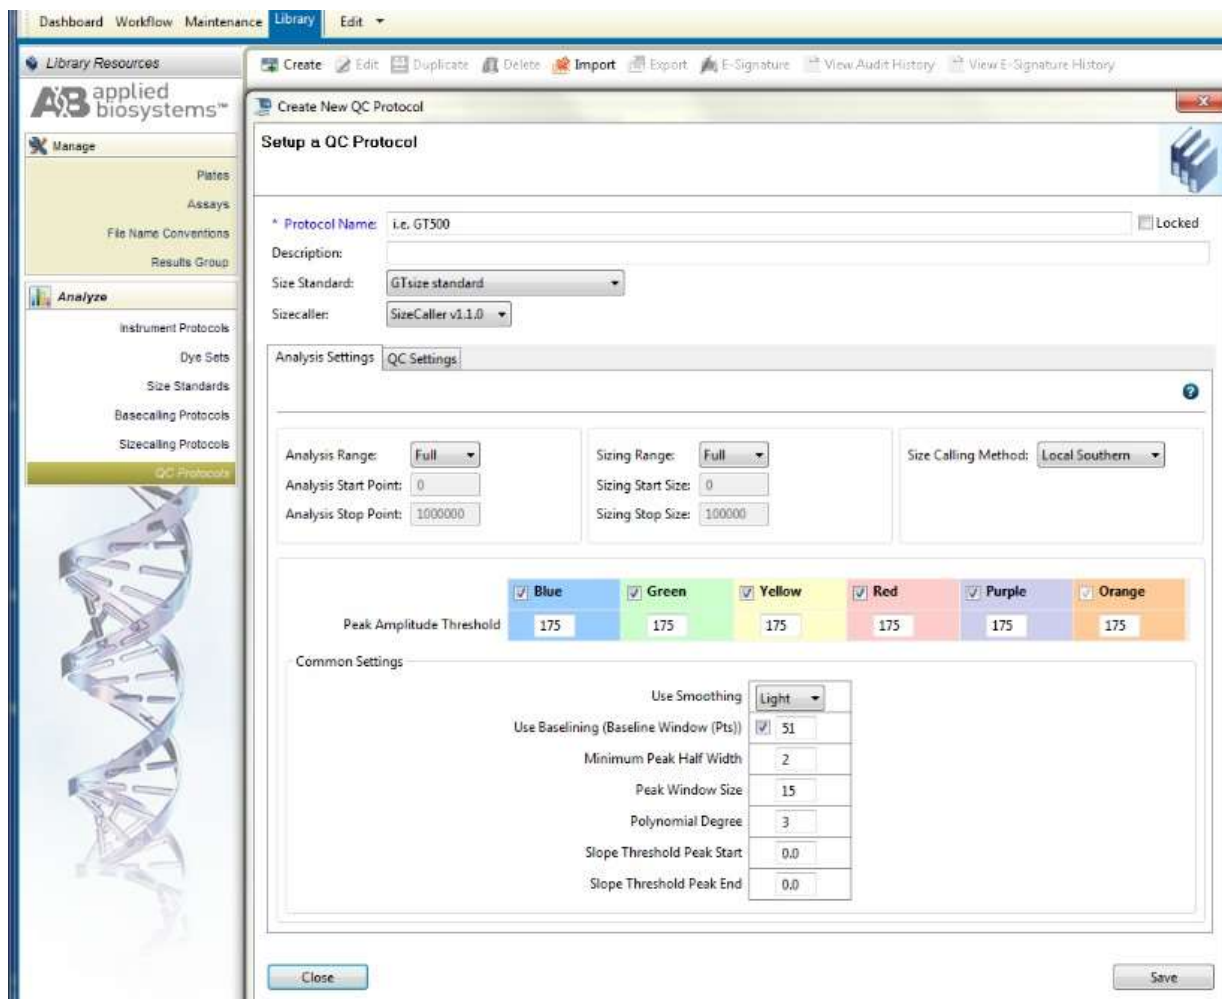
Dashboard Workflow Maintenance Library Edit

Library Resources

applied biosystems™

Manage

Plates

Assays

File Name Conventions

Results Group

Analyze

Instrument Protocols

Dye Sets

Size Standards

Basecalling Protocols

Sizecalling Protocols

QC Protocols

Create Edit Duplicate Delete Import Export E-Signature View Audit History View E-Signature History

Create New QC Protocol

Setup a QC Protocol

* Protocol Name: i.e. GT500

Locked

Description:

Size Standard: GTsize standard

Sizecaller: SizeCaller v1.1.0

Analysis Settings QC Settings

Analysis Range: Full

Analysis Start Point: 0

Analysis Stop Point: 1000000

Sizing Range: Full

Sizing Start Size: 0

Sizing Stop Size: 100000

Size Calling Method: Local Southern

| | Blue | Green | Yellow | Red | Purple | Orange |
|---|---|---|---|---|---|---|
| Peak Amplitude Threshold | 175 | 175 | 175 | 175 | 175 | 175 |

Common Settings

Use Smoothing Light

Use Baselining (Baseline Window (Pts)) 51

Minimum Peak Half Width 2

Peak Window Size 15

Polynomial Degree 3

Slope Threshold Peak Start 0.0

Slope Threshold Peak End 0.0

Close

Save